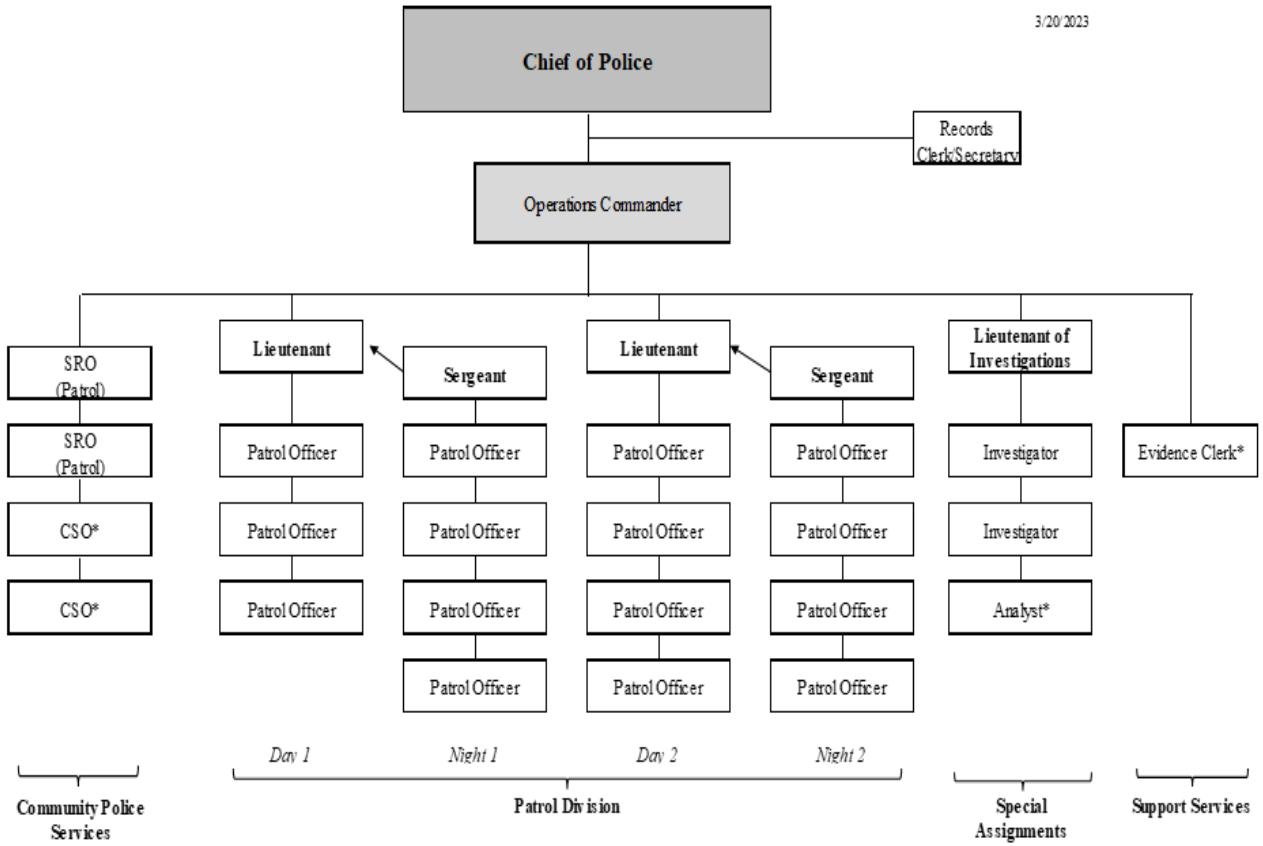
3/20/2023

Chief of Police

Records Clerk/Secretary

Operations Commander

SRO (Patrol)

SRO (Patrol)

CSO*

CSO*

Lieutenant

Patrol Officer

Patrol Officer

Patrol Officer

Sergeant

Patrol Officer

Patrol Officer

Patrol Officer

Patrol Officer

Lieutenant

Patrol Officer

Patrol Officer

Patrol Officer

Patrol Officer

Sergeant

Patrol Officer

Patrol Officer

Patrol Officer

Patrol Officer

Lieutenant of Investigations

Investigator

Investigator

Analyst*

Evidence Clerk*

Day 1

Night 1

Day 2

Night 2

Community Police Services

Patrol Division

Special Assignments

Support Services